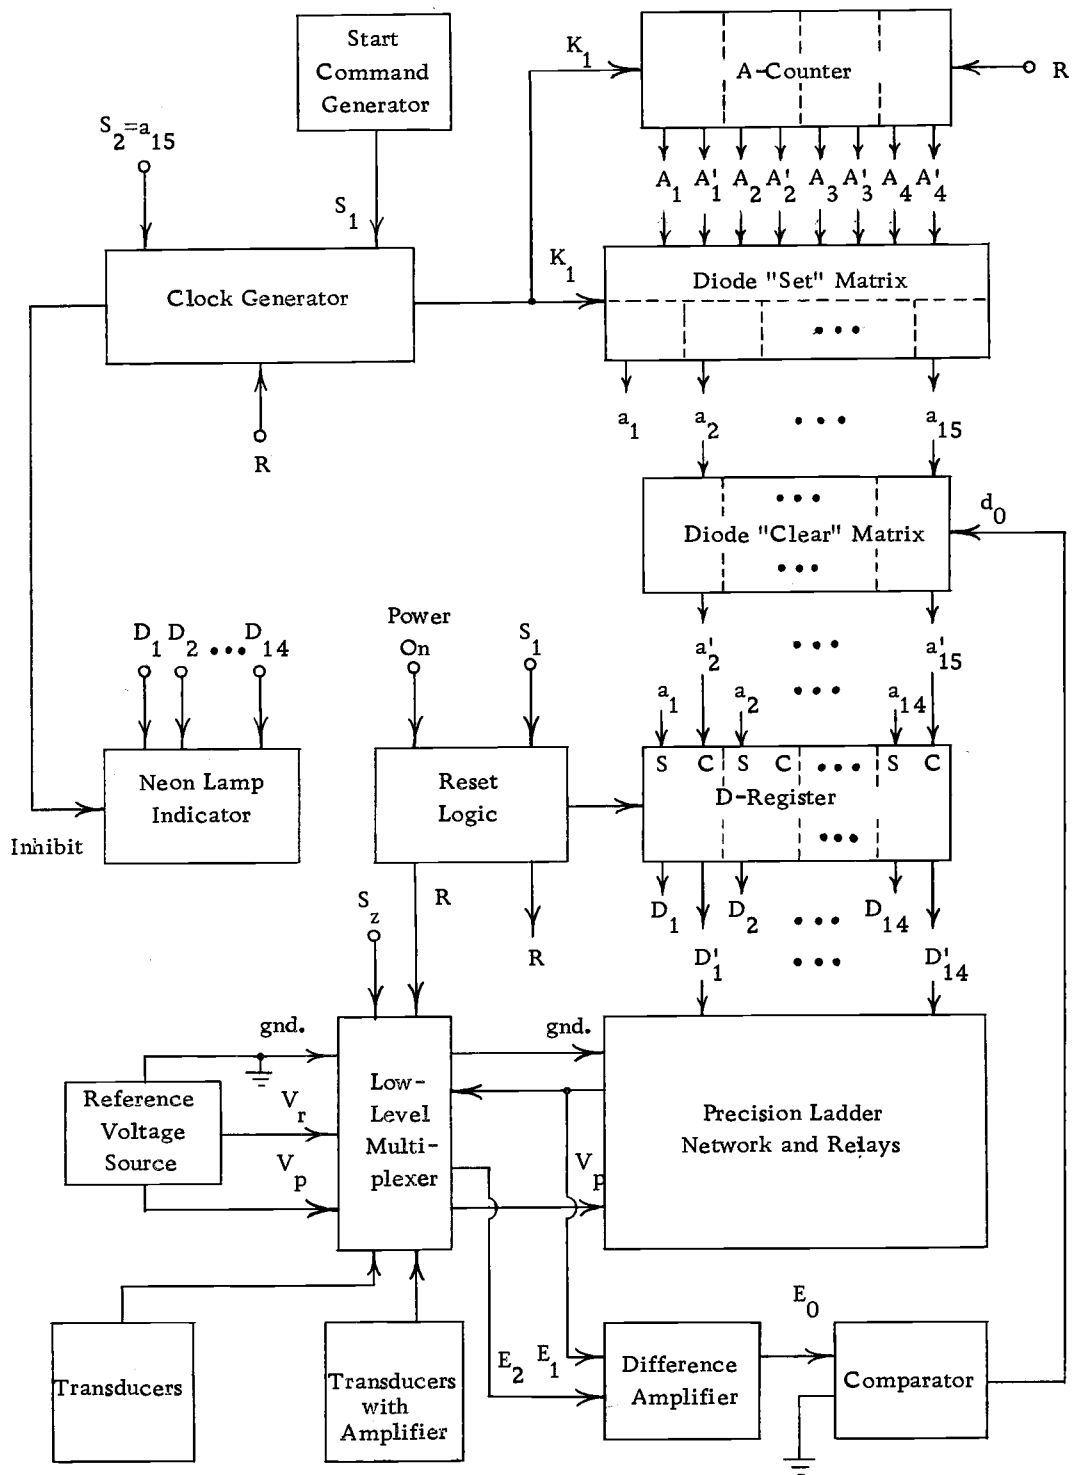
Start Command Generator

$S_2=a_{15}$

$S_1$

$K_1$

A-Counter

R

$A_1$ $A'_1$ $A_2$ $A'_2$ $A_3$ $A'_3$ $A_4$ $A'_4$

$K_1$

Clock Generator

Diode "Set" Matrix

• • •

R

$a_1$ $a_2$ • • • $a_{15}$

• • •

Diode "Clear" Matrix

• • •

$d_0$

$D_1$ $D_2$ • • • $D_{14}$

Power On

$S_1$

$a'_2$ • • • $a'_{15}$

$a_1$ $a_2$ • • • $a_{14}$

Neon Lamp Indicator

Reset Logic

S C S C • • • S C

D-Register

• • •

Inhibit

$S_z$

R

R

$D_1$ $D_2$ • • • $D_{14}$

$D'_1$ • • • $D'_{14}$

gnd.

gnd.

Reference Voltage Source

$V_r$

$V_p$

Low-Level Multi-plexer

$V_p$

Precision Ladder Network and Relays

$E_0$

Transducers

Transducers with Amplifier

$E_2$ $E_1$

Difference Amplifier

Comparator